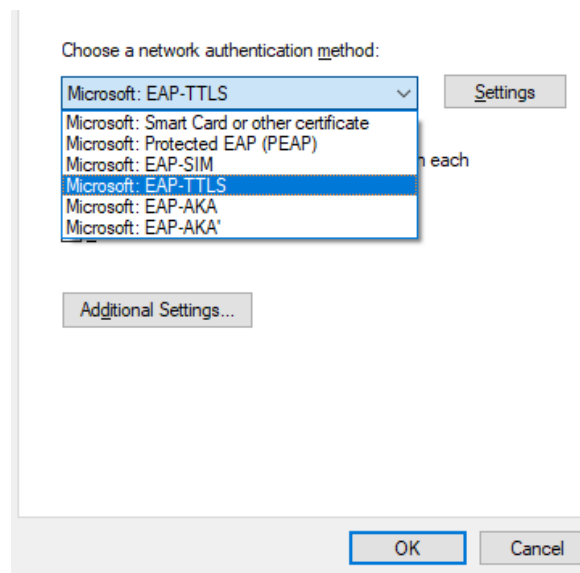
Choose a network authentication method:

Microsoft: EAP-TTLS

Settings

Microsoft: Smart Card or other certificate
Microsoft: Protected EAP (PEAP)
Microsoft: EAP-SIM
Microsoft: EAP-TTLS
Microsoft: EAP-AKA
Microsoft: EAP-AKA'

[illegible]n each

Additional Settings...

OK

Cancel